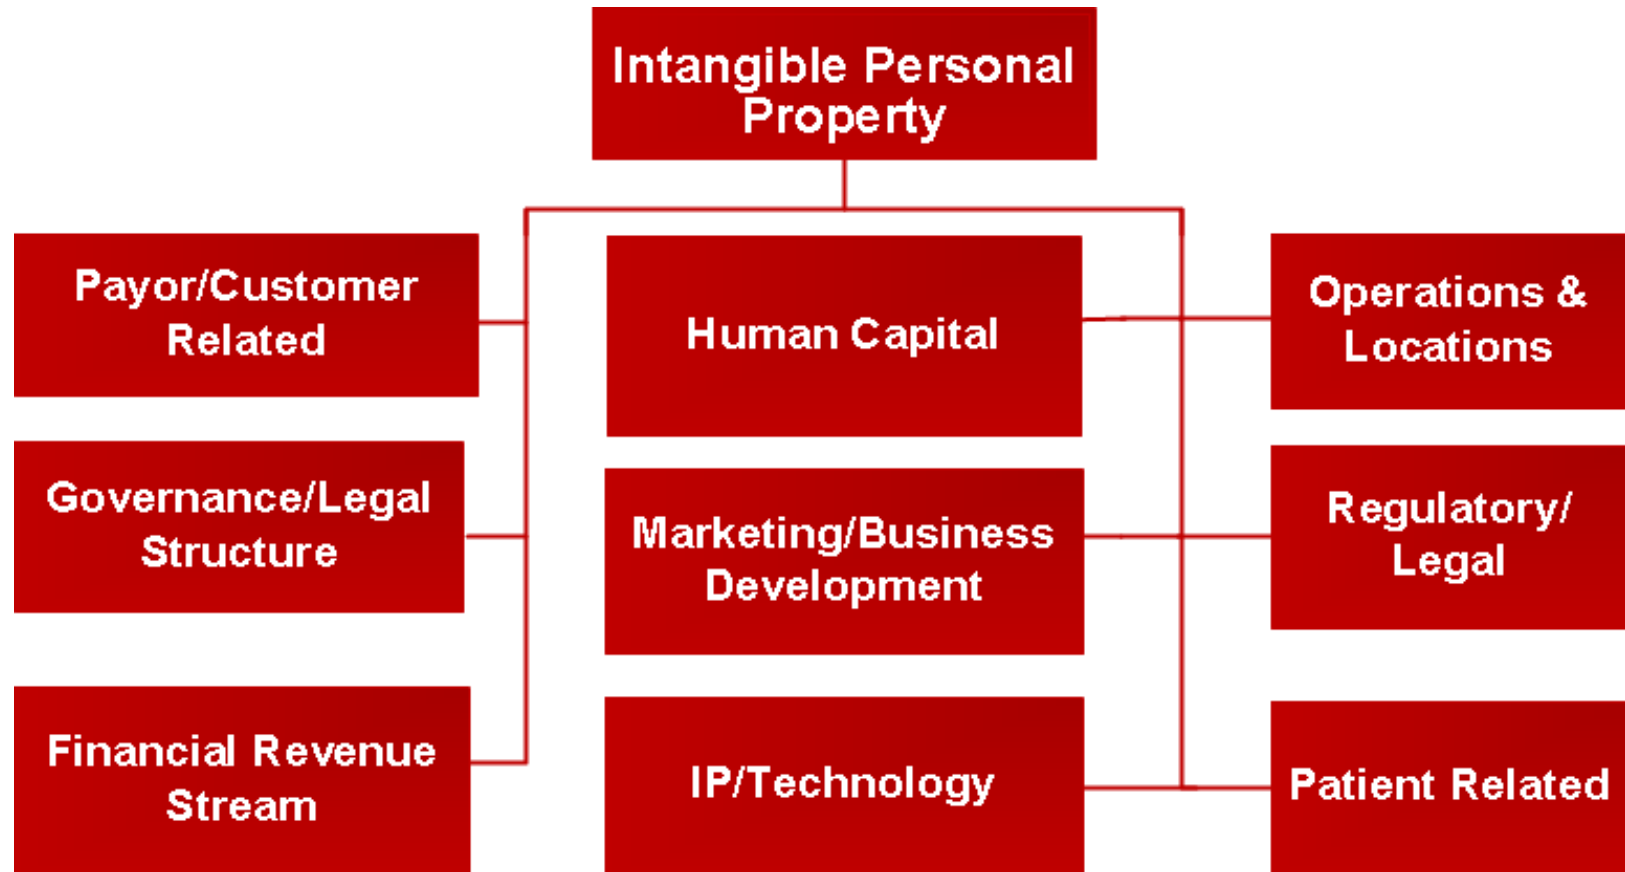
Intangible Personal Property

Payor/Customer Related

Human Capital

Operations & Locations

Governance/Legal Structure

Marketing/Business Development

Regulatory/ Legal

Financial Revenue Stream

IP/Technology

Patient Related